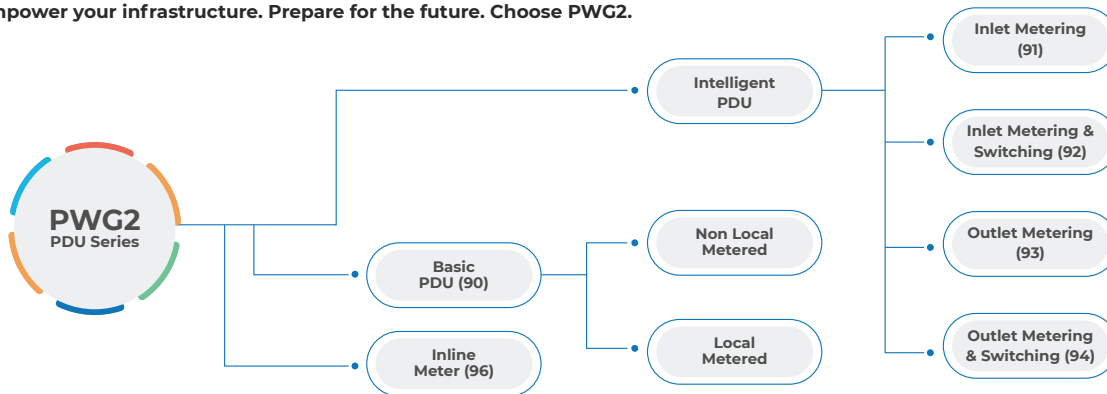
npower your infrastructure. Prepare for the future. Choose PWG2.

PWG2
PDU Series

Intelligent PDU

Inlet Metering (91)

Inlet Metering & Switching (92)

Outlet Metering (93)

Outlet Metering & Switching (94)

Basic PDU (90)

Non Local Metered

Local Metered

Inline Meter (96)